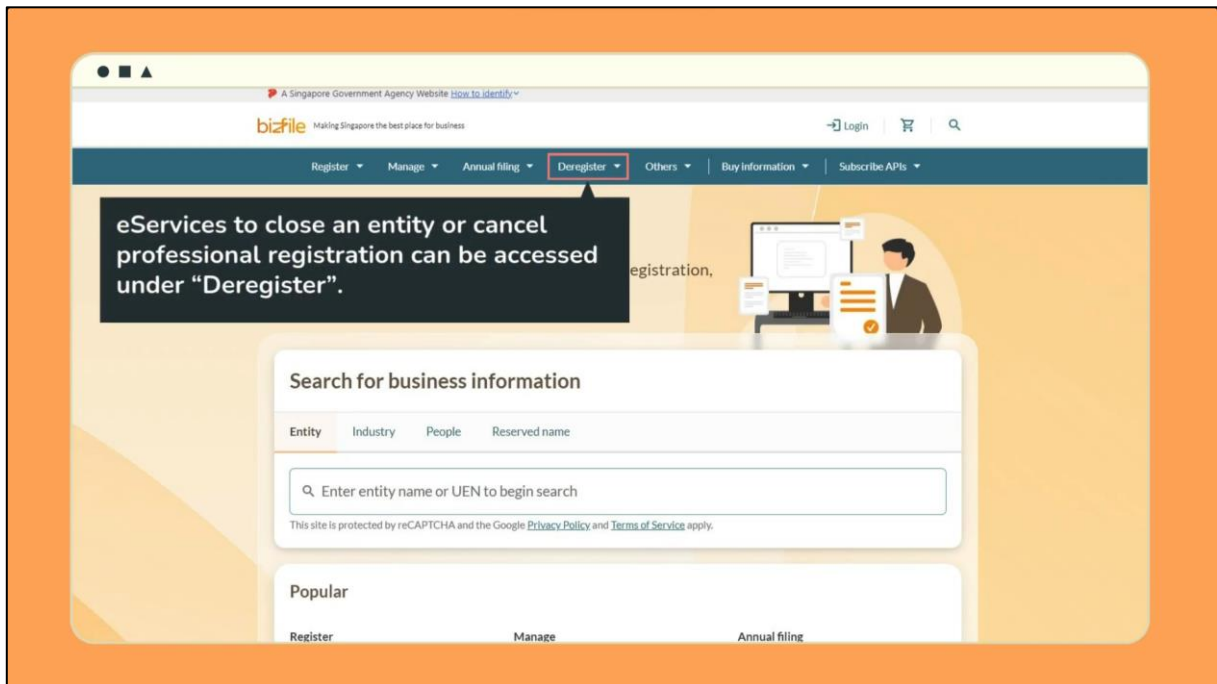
A Singapore Government Agency Website How to identify

bizfile Making Singapore the best place for business

Login

Register Manage Annual filing Deregister Others Buy information Subscribe APIs

eServices to close an entity or cancel professional registration can be accessed under “Deregister”.

egistration,

Search for business information

Entity Industry People Reserved name

Enter entity name or UEN to begin search

This site is protected by reCAPTCHA and the Google Privacy Policy and Terms of Service apply.

Popular

Register Manage Annual filing